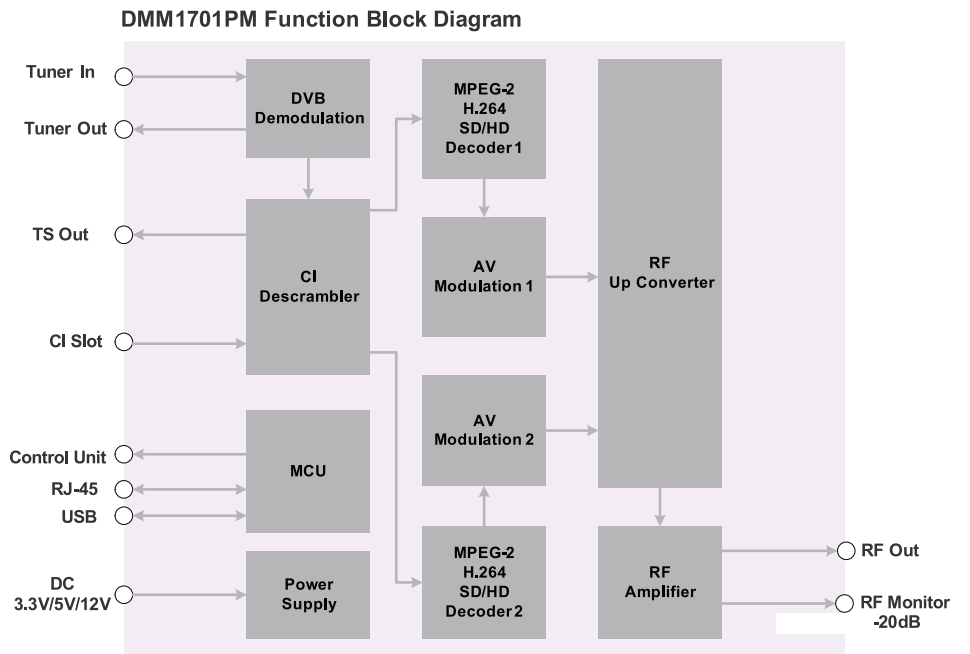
DMM1701PM Function Block Diagram

Tuner In

Tuner Out

TS Out

CI Slot

Control Unit

RJ-45

USB

DC
3.3V/5V/12V

DVB
Demodulation

CI
Descrambler

MCU

Power
Supply

MPEG-2
H.264
SD/HD
Decoder 1

AV
Modulation 1

AV
Modulation 2

MPEG-2
H.264
SD/HD
Decoder 2

RF
Up Converter

RF
Amplifier

RF Out

RF Monitor
-20dB